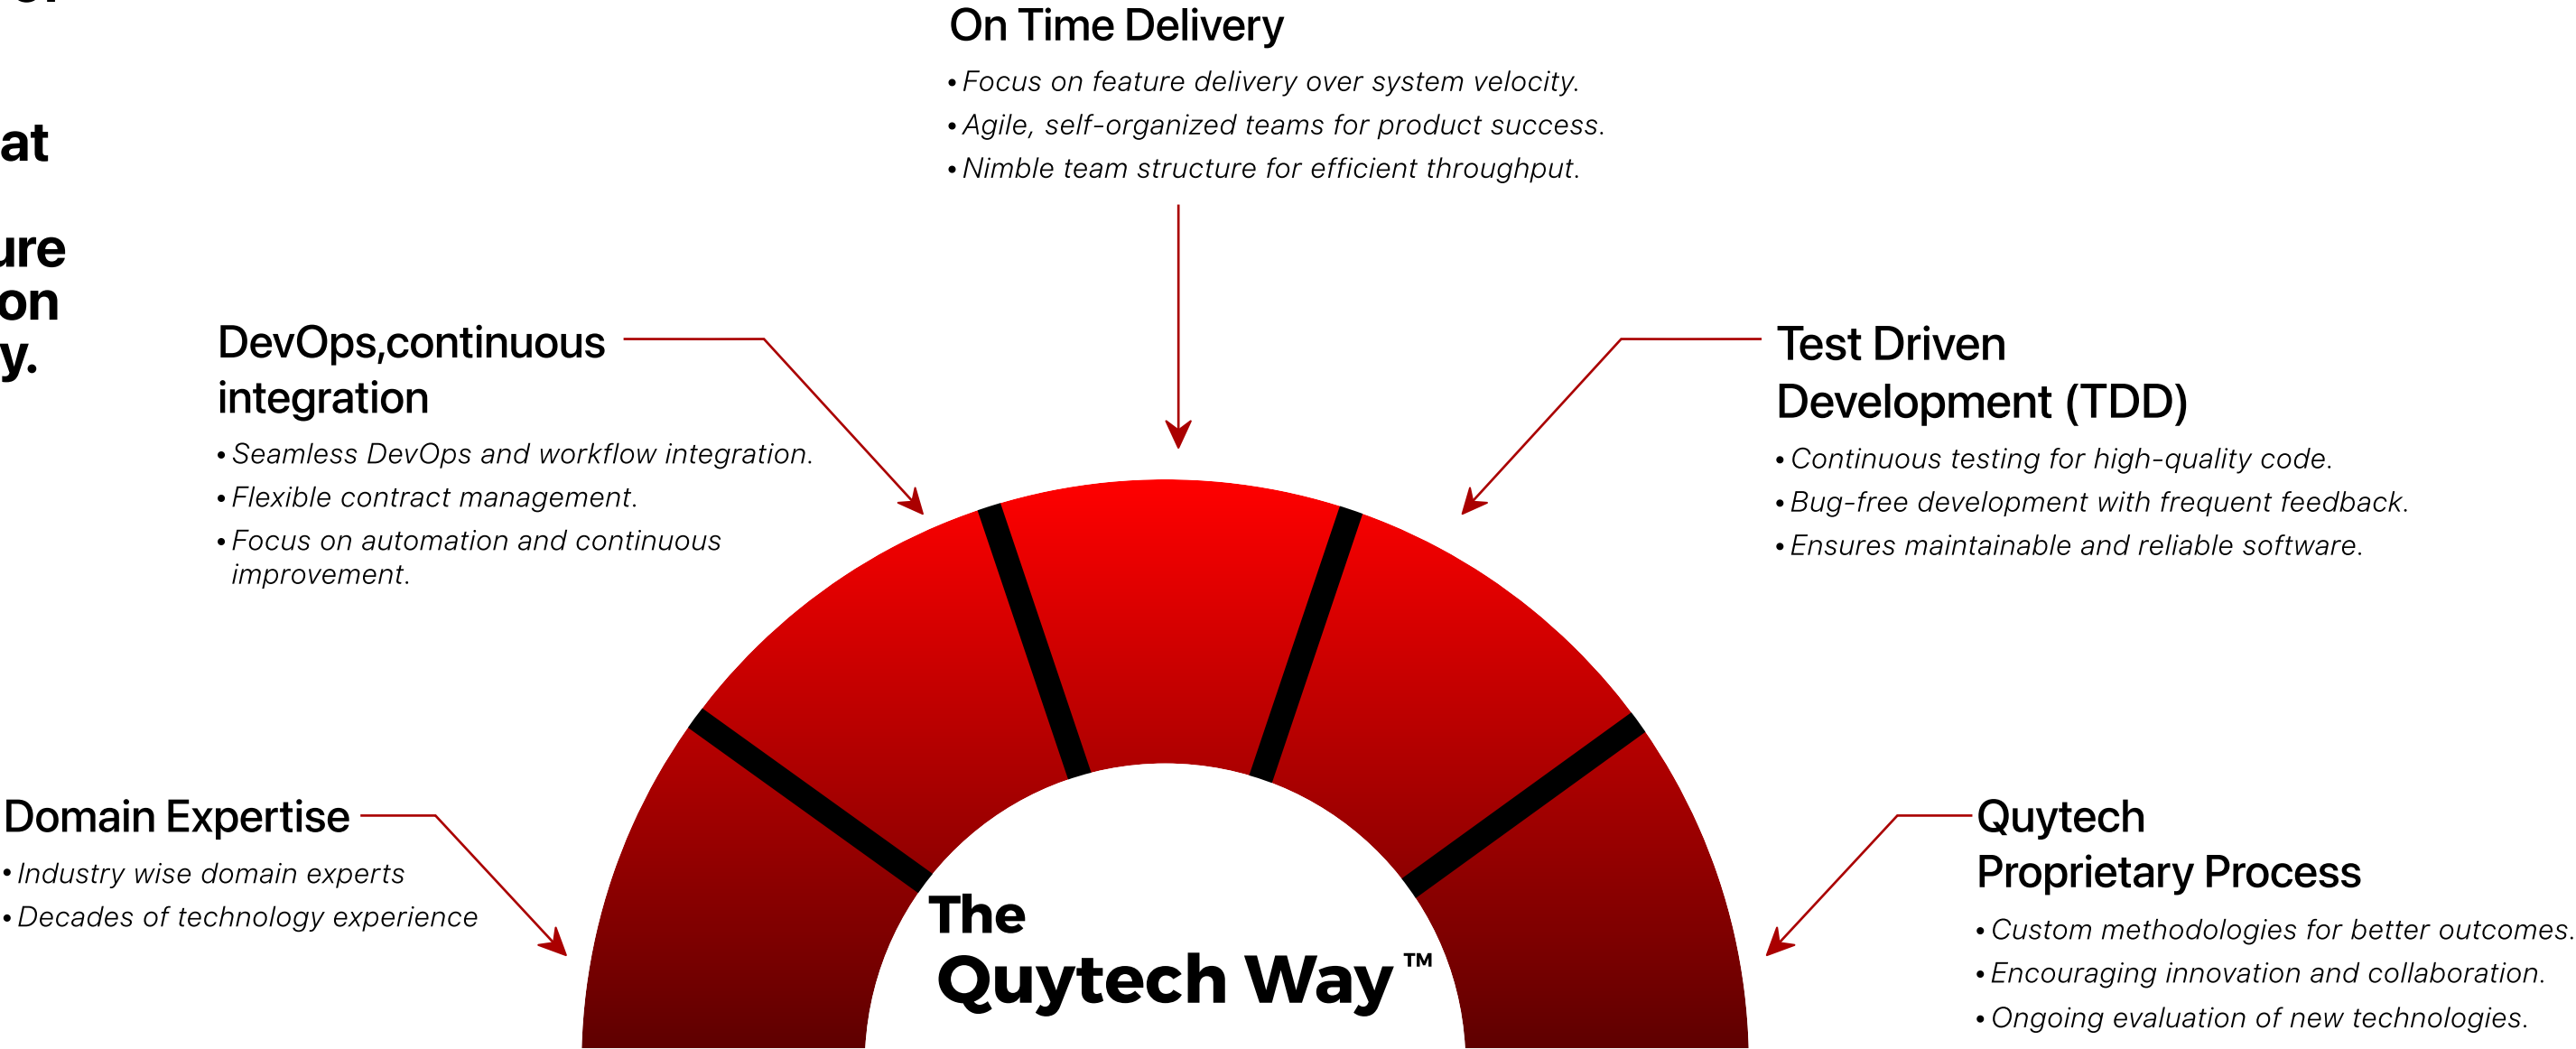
at
ure
on
y.

On Time Delivery
• Focus on feature delivery over system velocity.
• Agile, self-organized teams for product success.
• Nimble team structure for efficient throughput.

DevOps,continuous integration
• Seamless DevOps and workflow integration.
• Flexible contract management.
• Focus on automation and continuous improvement.

Test Driven Development (TDD)
• Continuous testing for high-quality code.
• Bug-free development with frequent feedback.
• Ensures maintainable and reliable software.

Domain Expertise
• Industry wise domain experts
• Decades of technology experience

Quytech Proprietary Process
• Custom methodologies for better outcomes.
• Encouraging innovation and collaboration.
• Ongoing evaluation of new technologies.

The Quytech Way ™